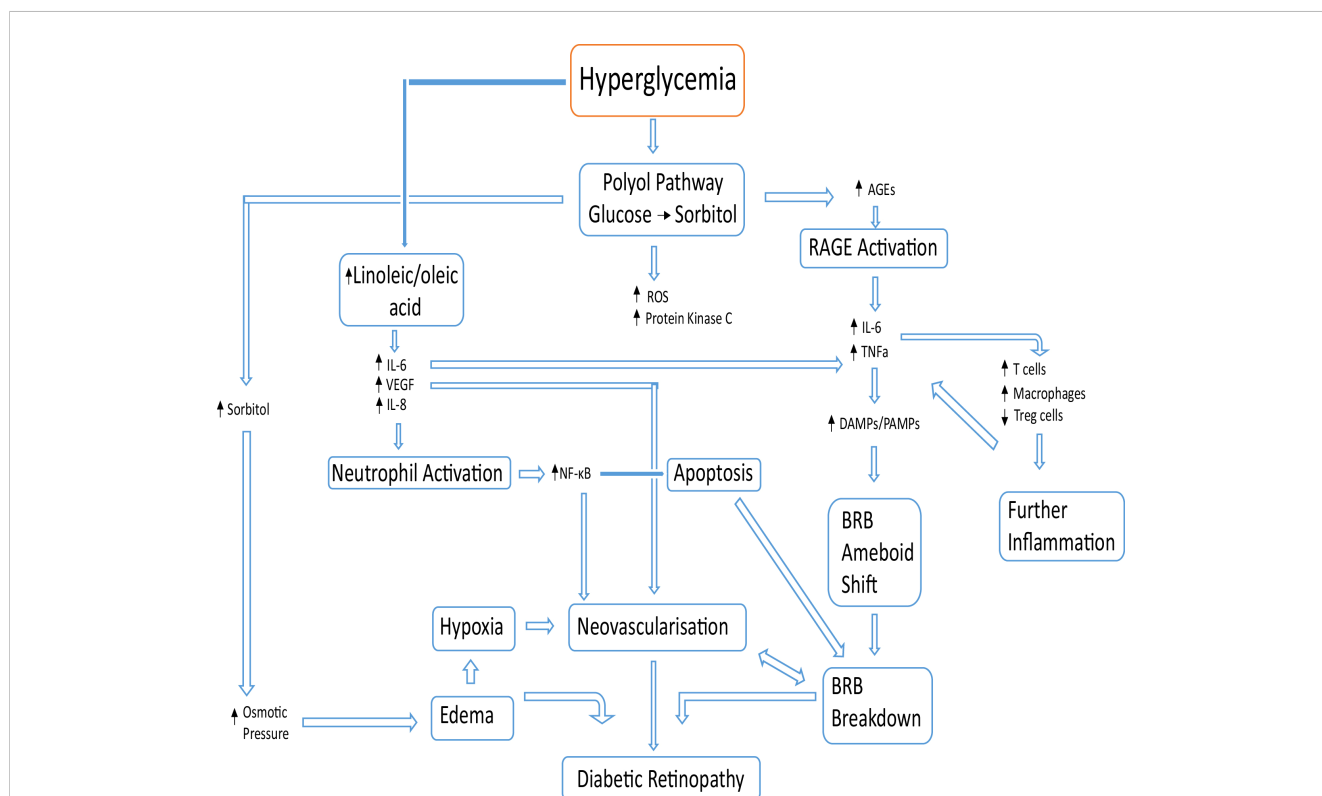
Hyperglycemia

Polyol Pathway
Glucose → Sorbitol

↑ AGEs

RAGE Activation

↑Linoleic/oleic acid

↑ ROS
↑ Protein Kinase C

↑ IL-6
↑ TNFa

↑ IL-6
↑ VEGF
↑ IL-8

↑ T cells
↑ Macrophages
↓ Treg cells

↑ Sorbitol

↑ DAMPs/PAMPs

Neutrophil Activation

↑NF-κB

Apoptosis

BRB Ameboid Shift

Further Inflammation

Hypoxia

Neovascularisation

↑ Osmotic Pressure

Edema

BRB Breakdown

Diabetic Retinopathy